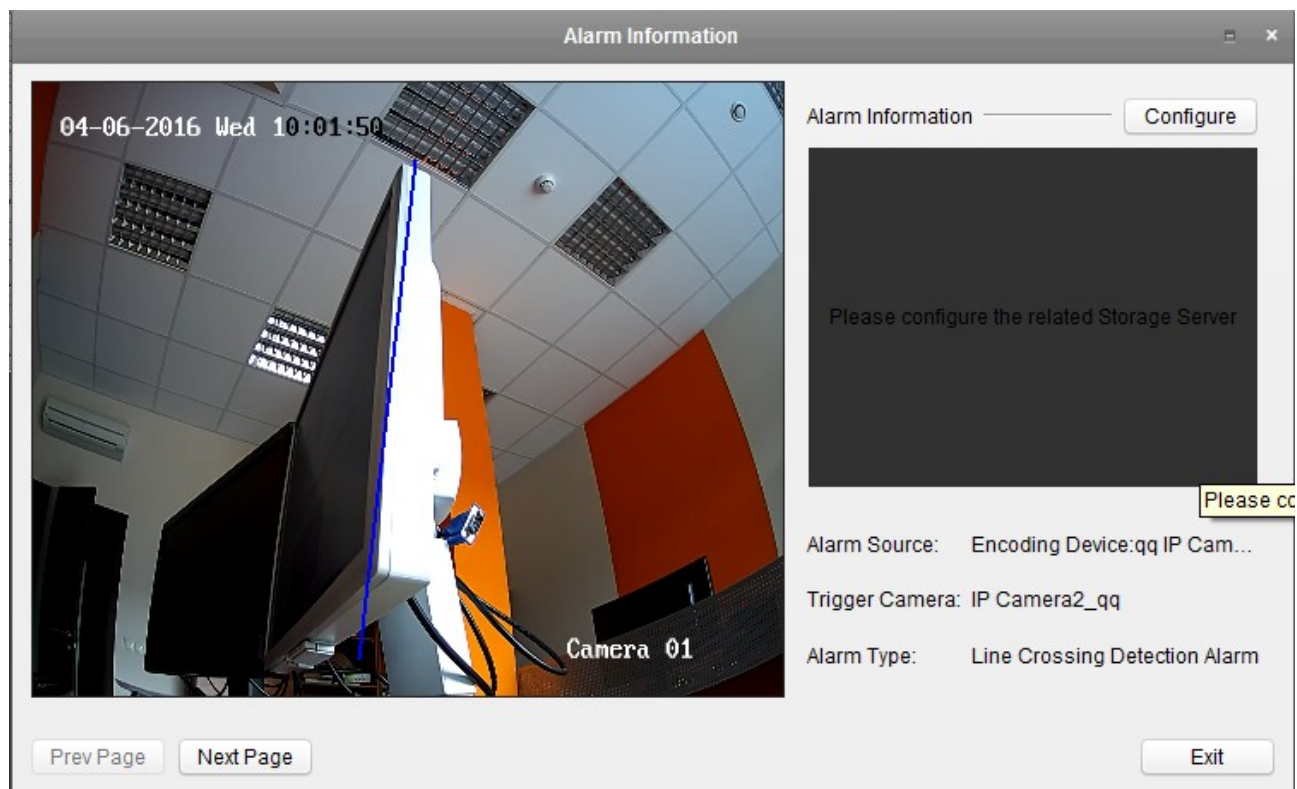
Alarm Information

04-06-2016 Wed 10:01:50

Camera 01

Alarm Information

Configure

Please configure the related Storage Server

Please co

Alarm Source: Encoding Device:qq IP Cam...

Trigger Camera: IP Camera2_qq

Alarm Type: Line Crossing Detection Alarm

Prev Page

Next Page

Exit